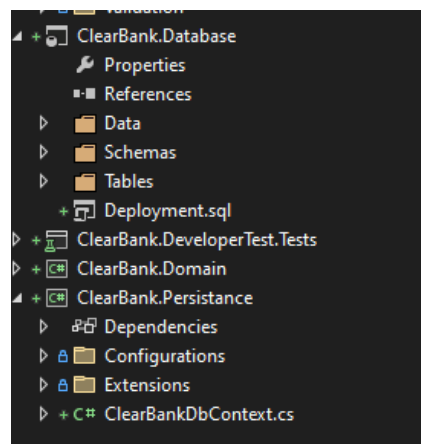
Validation
ClearBank.Database
Properties
References
Data
Schemas
Tables
Deployment.sql
ClearBank.DeveloperTest.Tests
C# ClearBank.Domain
C# ClearBank.Persistance
Dependencies
Configurations
Extensions
C# ClearBankDbContext.cs